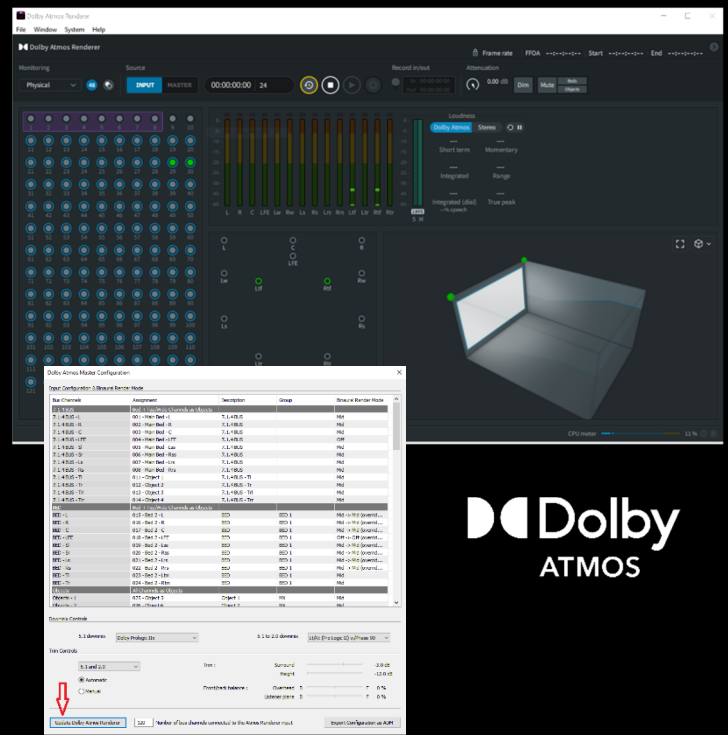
Dolby Atmos Renderer
File Window System Help
Dolby Atmos Renderer
Frame rate FFOA --:--:--:-- Start --:--:--:-- End --:--:--:--
Monitoring
Physical
48
Source
INPUT MASTER
00:00:00:00 24
Record in/out
Attenuation
0.00 dB
Dim Mute
Both Objects
1 2 3 4 5 6 7 8 9 10
L R C LFE Lsr Rsr Ls Rs Lrs Rrs Ltf Rtf Ltr Rtr
Loudness
Dolby Atmos Stereo
Short term
Momentary
Integrated
Range
Integrated (dial) --% speech
True peak
L C R
LFE
Lw Ltf Rtf Rw
Ls Rs
Lb Rb
CPU meter 11 %
Dolby Atmos Master Configuration
Input Configuration & Binaural Render Mode
| Bus Channels | Assignment | Description | Group | Binaural Render Mode |
|---|---|---|---|---|
| 7.1.4 BUS | Bed 1 | | | |
| 7.1.4 BUS - L | 001 - Main Bed - L | 7.1.4 BUS | | Mid |
| 7.1.4 BUS - R | 002 - Main Bed - R | 7.1.4 BUS | | Mid |
| 7.1.4 BUS - C | 003 - Main Bed - C | 7.1.4 BUS | | Mid |
| 7.1.4 BUS - LFE | 004 - Main Bed - LFE | 7.1.4 BUS | | Off |
| 7.1.4 BUS - Ls | 005 - Main Bed - Lss | 7.1.4 BUS | | Mid |
| 7.1.4 BUS - Rs | 006 - Main Bed - Rss | 7.1.4 BUS | | Mid |
| 7.1.4 BUS - Lrs | 007 - Main Bed - Lrs | 7.1.4 BUS | | Mid |
| 7.1.4 BUS - Rrs | 008 - Main Bed - Rrs | 7.1.4 BUS | | Mid |
| 7.1.4 BUS - Ltf | 011 - Object 1 | 7.1.4 BUS - Tf | | Mid |
| 7.1.4 BUS - Rtf | 012 - Object 2 | 7.1.4 BUS - Tf | | Mid |
| 7.1.4 BUS - Ltr | 013 - Object 3 | 7.1.4 BUS - Tr | | Mid |
| 7.1.4 BUS - Rtr | 014 - Object 4 | 7.1.4 BUS - Tr | | Mid |
| BED | Bed 2 | | | |
| BED - L | 015 - Bed 2 - L | BED | BED 1 | Mid |
| BED - R | 016 - Bed 2 - R | BED | BED 1 | Mid |
| BED - C | 017 - Bed 2 - C | BED | BED 1 | Mid |
| BED - LFE | 018 - Bed 2 - LFE | BED | BED 1 | Off |
| BED - Ls | 019 - Bed 2 - Lss | BED | BED 1 | Mid |
| BED - Rs | 020 - Bed 2 - Rss | BED | BED 1 | Mid |
| BED - Lrs | 021 - Bed 2 - Lrs | BED | BED 1 | Mid |
| BED - Rrs | 022 - Bed 2 - Rrs | BED | BED 1 | Mid |
| BED - Ltf | 023 - Bed 2 - Ltf | BED | BED 1 | Mid |
| BED - Rtf | 024 - Bed 2 - Rtf | BED | BED 1 | Mid |
| Objects | | | | |
| Objects - 1 | 025 - Object 1 | Object 1 | FX | Mid |
| Objects - 2 | 026 - Object 2 | Object 2 | FX | Mid |
Downmix Controls
5.1 downmix: Dolby Prologic IIx
5.1 to 2.0 downmix: Lt/Rt (Pro Logic II) w/Phase 90
Trim Controls
5.1 and 2.0
Automatic
Manual
Trim: Surround -3.0 dB
Height -12.0 dB
Front/back balance: Overhead 0 %
Listener plane 0 %
Update Dolby Atmos Renderer
128 Number of bus channels connected to the Dolby Atmos Renderer input
Export Configuration as AUM
Dolby
ATMOS